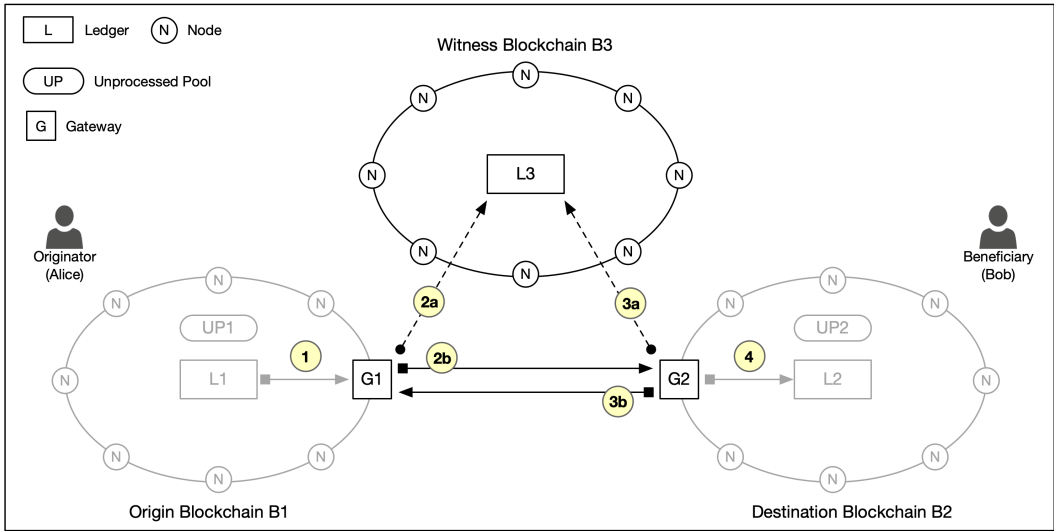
L Ledger
N Node
UP Unprocessed Pool
G Gateway

Witness Blockchain B3

N N N N N N N N N N

L3

Originator (Alice)

Beneficiary (Bob)

N N N N N N N N N N

UP1

L1

1

G1

2a

2b

3a

3b

G2

4

UP2

L2

N N N N N N N N N N

Origin Blockchain B1

Destination Blockchain B2